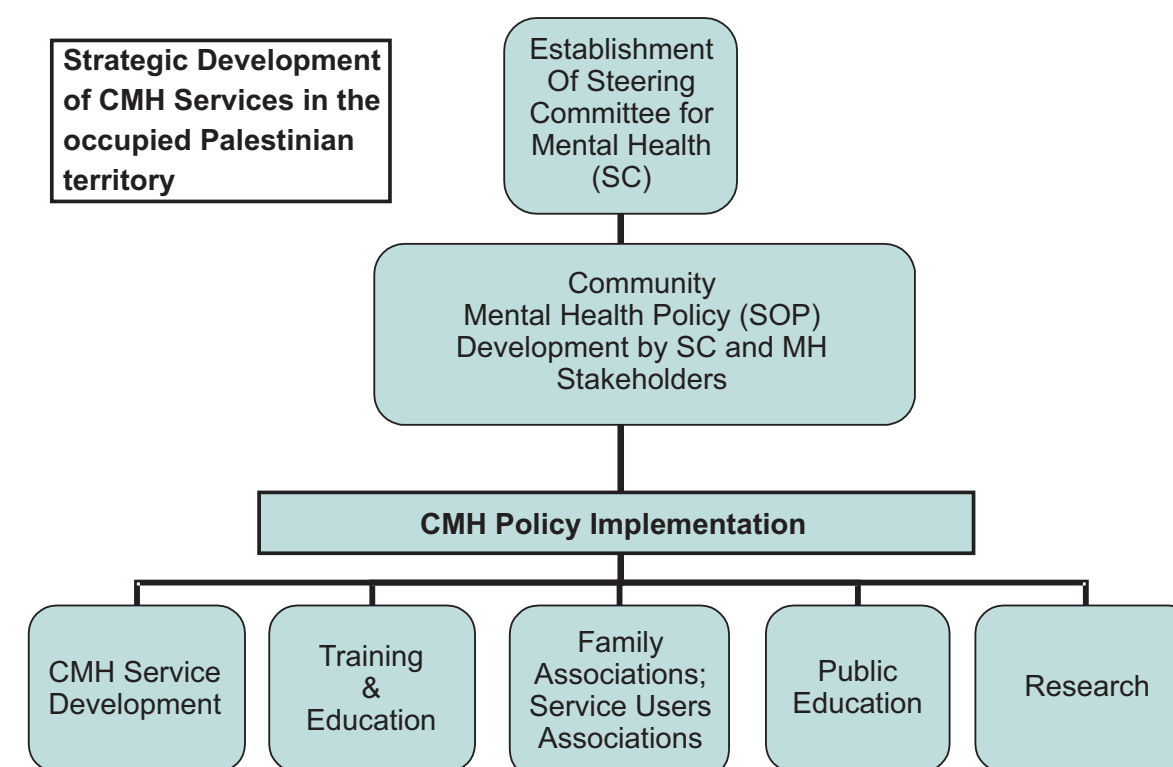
Strategic Development of CMH Services in the occupied Palestinian territory

Establishment Of Steering Committee for Mental Health (SC)

Community Mental Health Policy (SOP) Development by SC and MH Stakeholders

CMH Policy Implementation

CMH Service Development

Training & Education

Family Associations; Service Users Associations

Public Education

Research